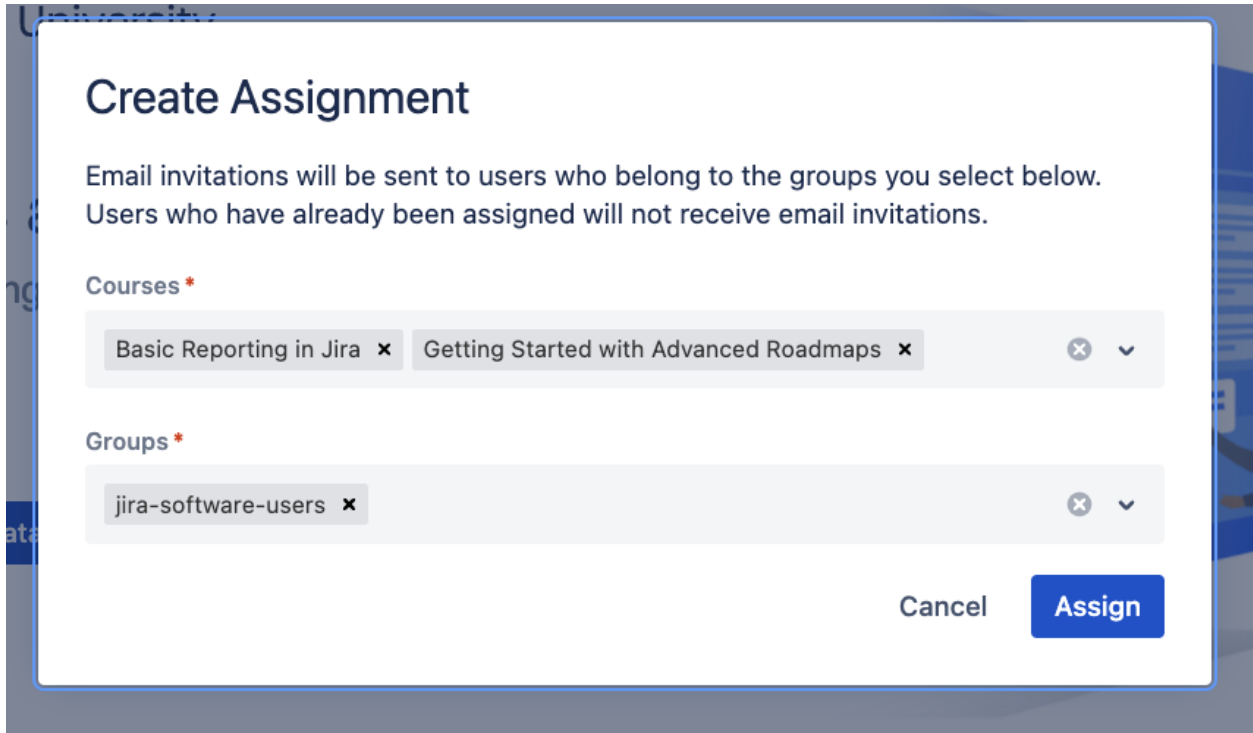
University

Create Assignment

Email invitations will be sent to users who belong to the groups you select below. Users who have already been assigned will not receive email invitations.

Courses *

Basic Reporting in Jira ×  Getting Started with Advanced Roadmaps ×

Groups *

jira-software-users ×

Cancel  Assign